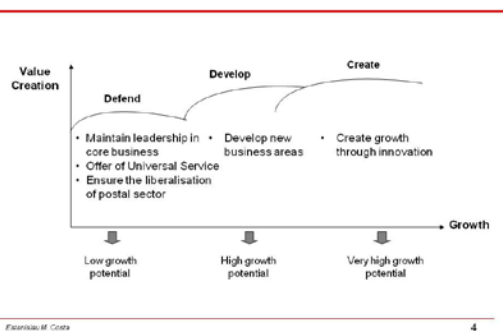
Value Creation

Defend

Develop

Create

• Maintain leadership in core business
• Offer of Universal Service
• Ensure the liberalisation of postal sector

• Develop new business areas

• Create growth through innovation

Growth

Low growth potential

High growth potential

Very high growth potential

Estanislau M. Costa

4